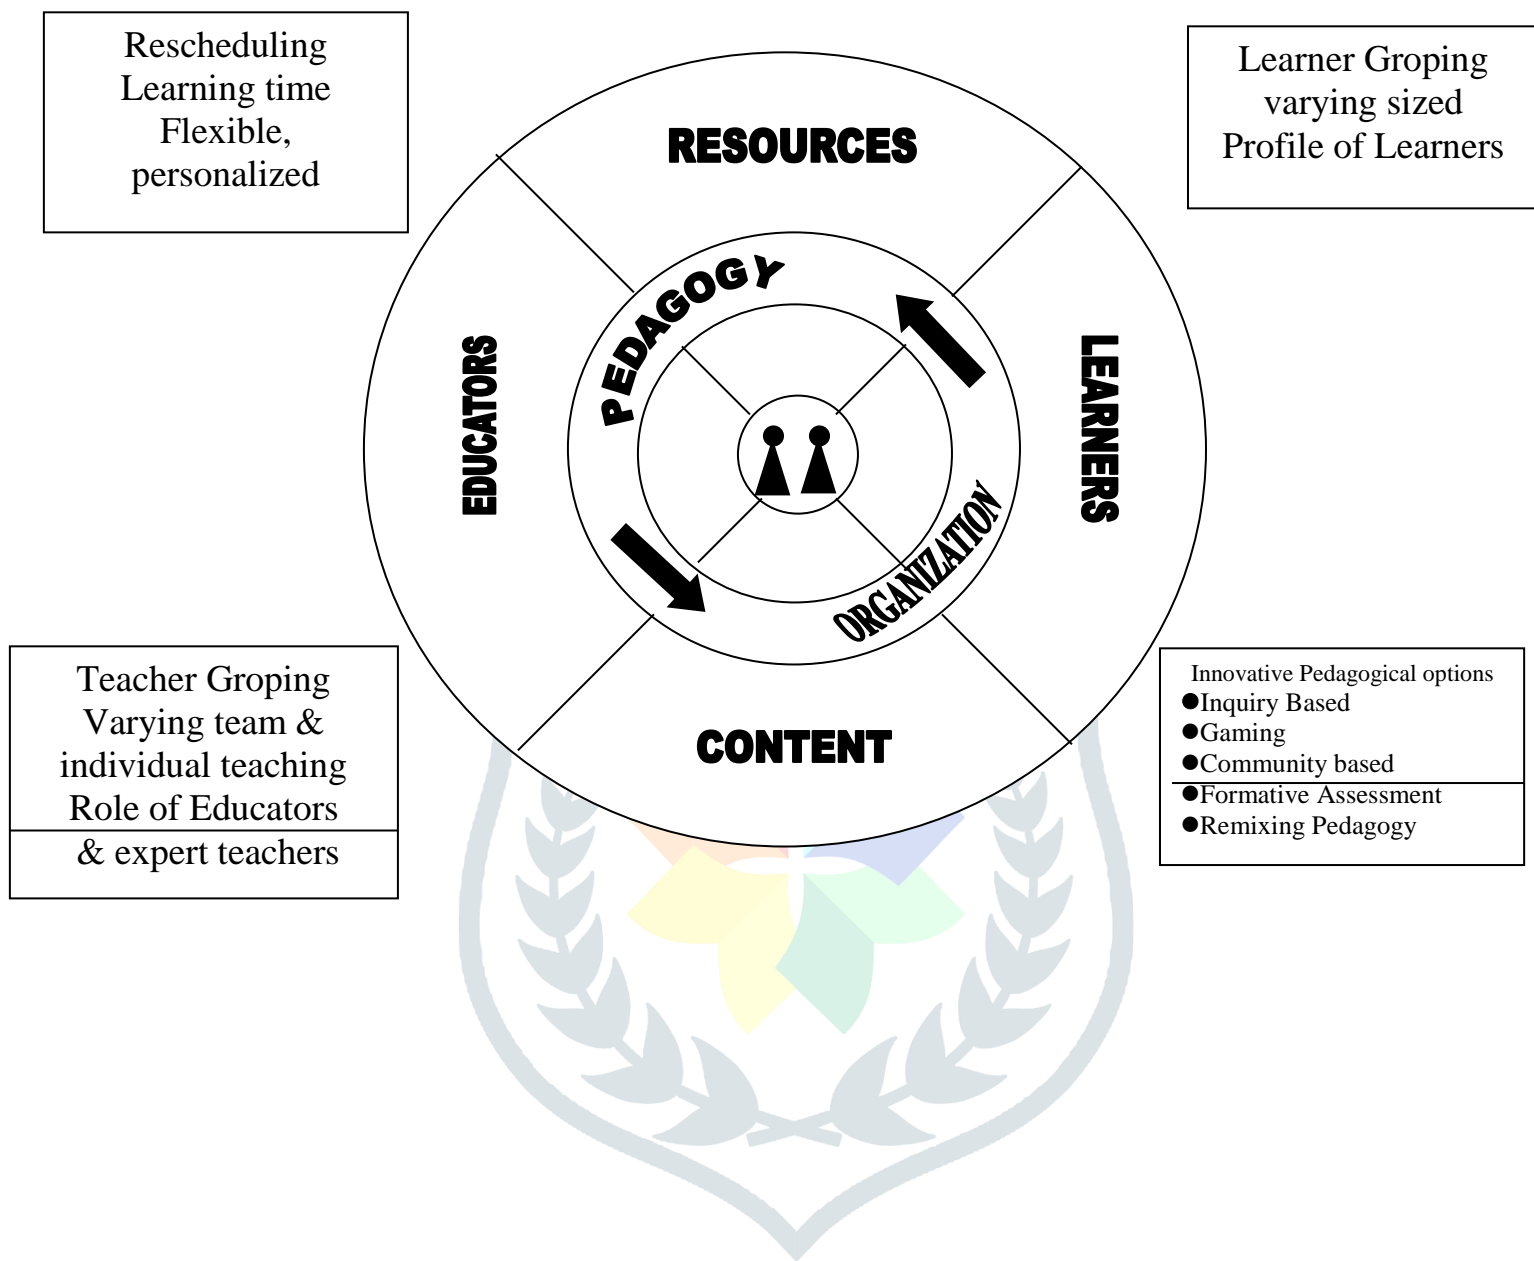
Rescheduling Learning time Flexible, personalized

RESOURCES

Learner Groping varying sized Profile of Learners

EDUCATORS

PEDAGOGY

LEARNERS

ORGANIZATION

Teacher Groping Varying team & individual teaching Role of Educators & expert teachers

CONTENT

Innovative Pedagogical options
●Inquiry Based
●Gaming
●Community based
●Formative Assessment
●Remixing Pedagogy